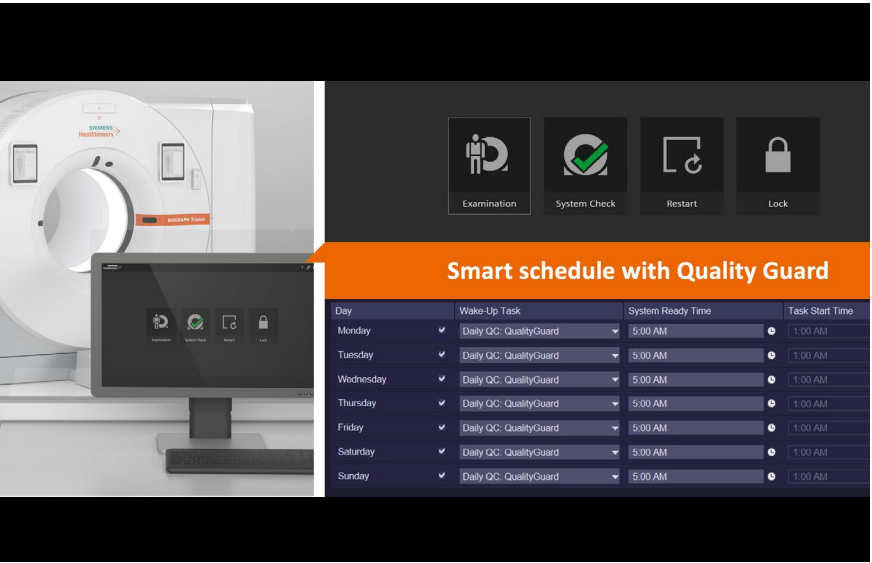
SIEMENS Healthineers

BIOGRAPH Trinion

Examination

System Check

Restart

Lock

Examination

System Check

Restart

Lock

Smart schedule with Quality Guard

| Day | Wake-Up Task | System Ready Time | Task Start Time |
|---|---|---|---|
| Monday | Daily QC: QualityGuard | 5:00 AM | 1:00 AM |
| Tuesday | Daily QC: QualityGuard | 5:00 AM | 1:00 AM |
| Wednesday | Daily QC: QualityGuard | 5:00 AM | 1:00 AM |
| Thursday | Daily QC: QualityGuard | 5:00 AM | 1:00 AM |
| Friday | Daily QC: QualityGuard | 5:00 AM | 1:00 AM |
| Saturday | Daily QC: QualityGuard | 5:00 AM | 1:00 AM |
| Sunday | Daily QC: QualityGuard | 5:00 AM | 1:00 AM |